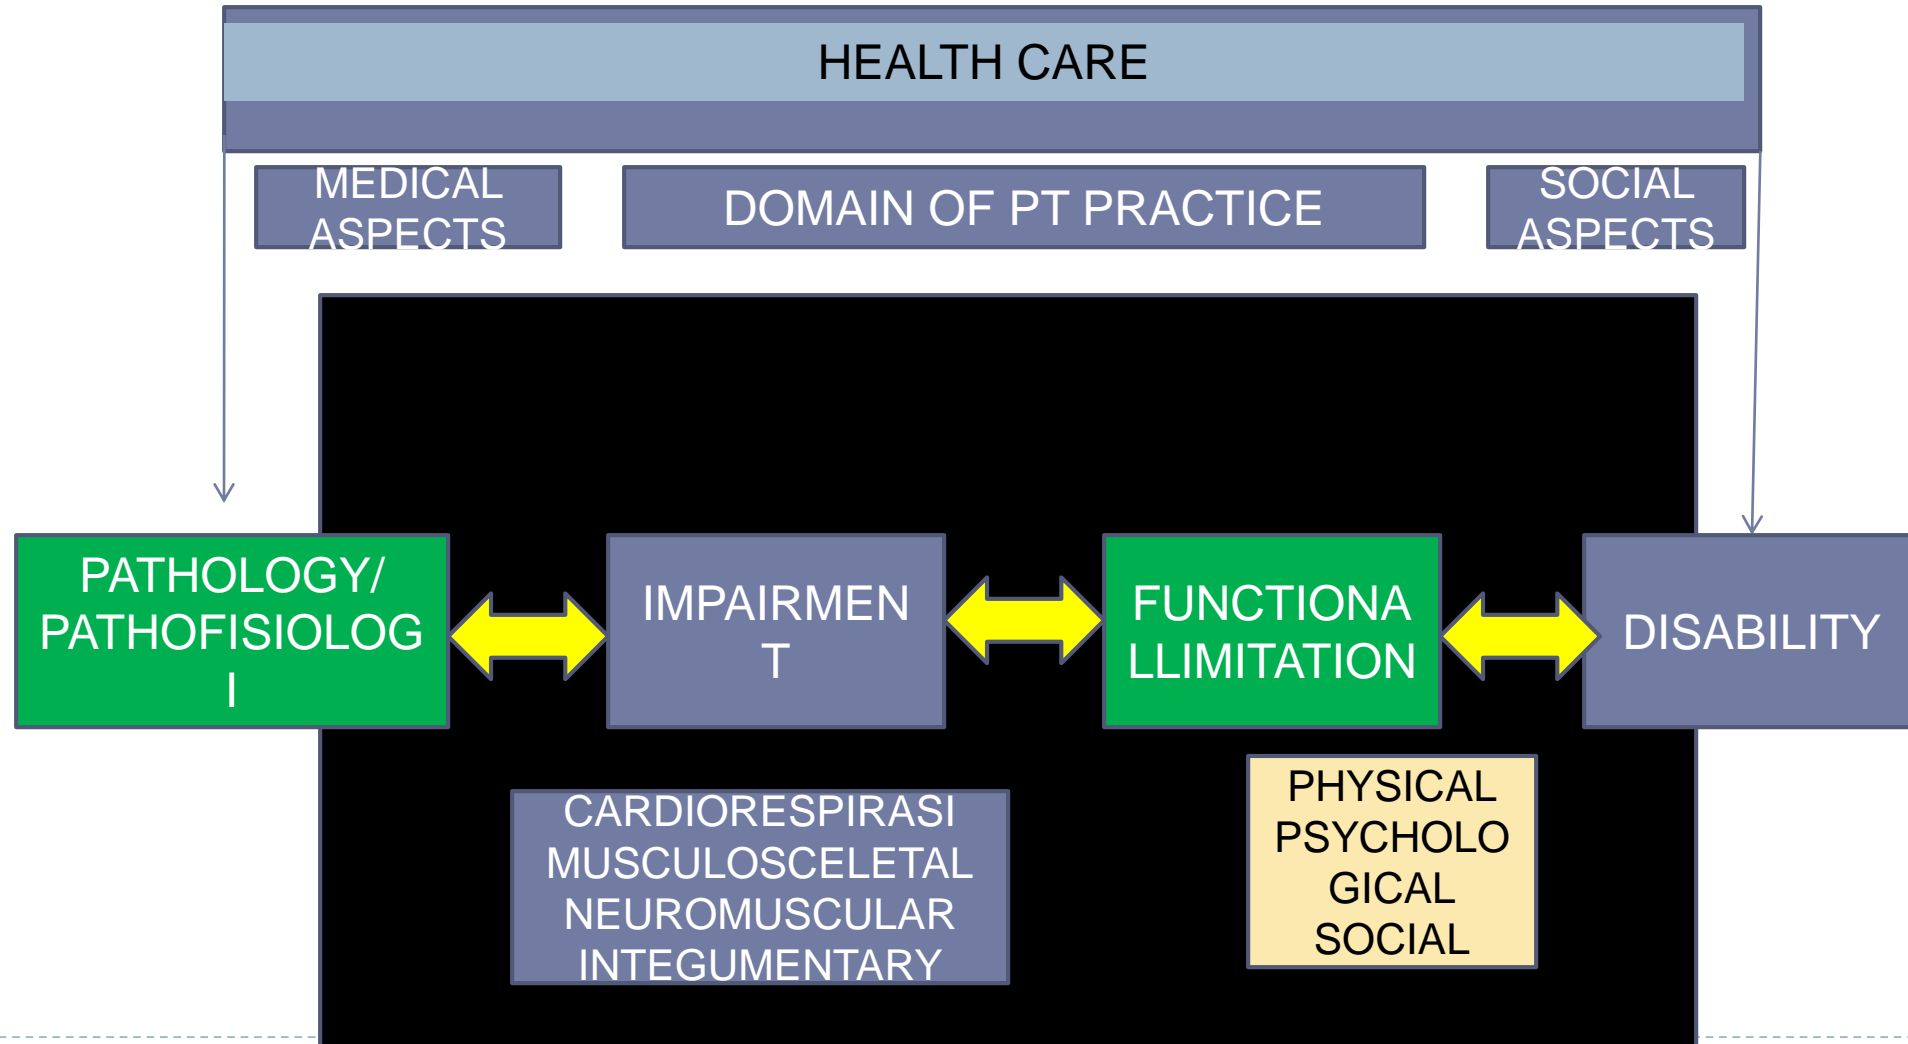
HEALTH CARE

MEDICAL ASPECTS

DOMAIN OF PT PRACTICE

SOCIAL ASPECTS

PATHOLOGY/ PATHOFISIOLOG I

IMPAIRMEN T

FUNCTIONA LLIMITATION

DISABILITY

CARDIORESPIRASI MUSCULOSCELETAL NEUROMUSCULAR INTEGUMENTARY

PHYSICAL PSYCHOLO GICAL SOCIAL